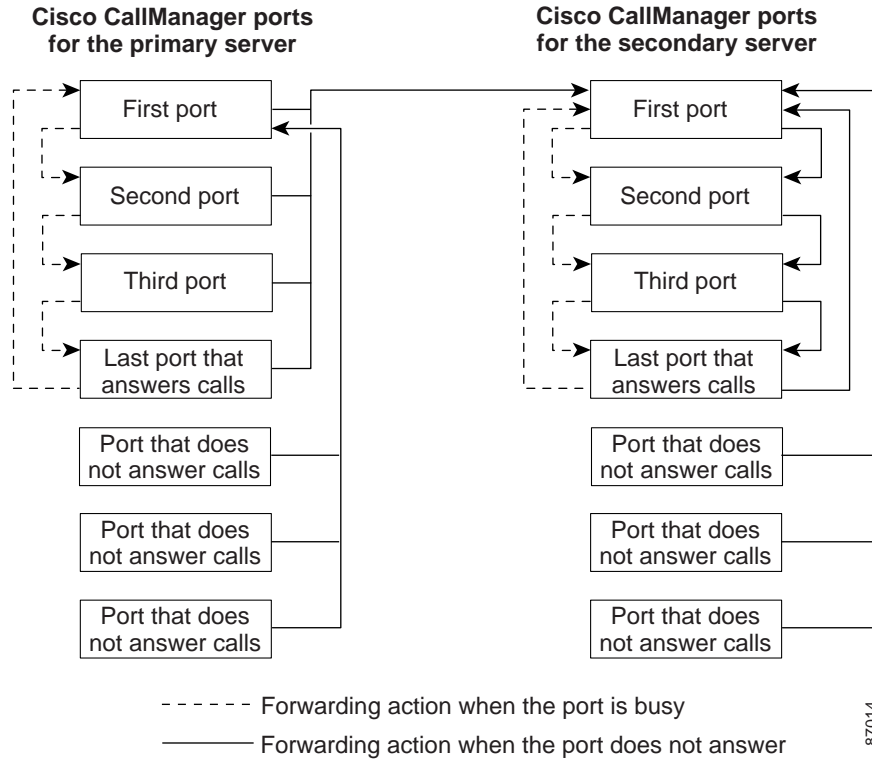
Cisco CallManager ports for the primary server

First port

Second port

Third port

Last port that answers calls

Port that does not answer calls

Port that does not answer calls

Port that does not answer calls

Cisco CallManager ports for the secondary server

First port

Second port

Third port

Last port that answers calls

Port that does not answer calls

Port that does not answer calls

Port that does not answer calls

Forwarding action when the port is busy

Forwarding action when the port does not answer

87014